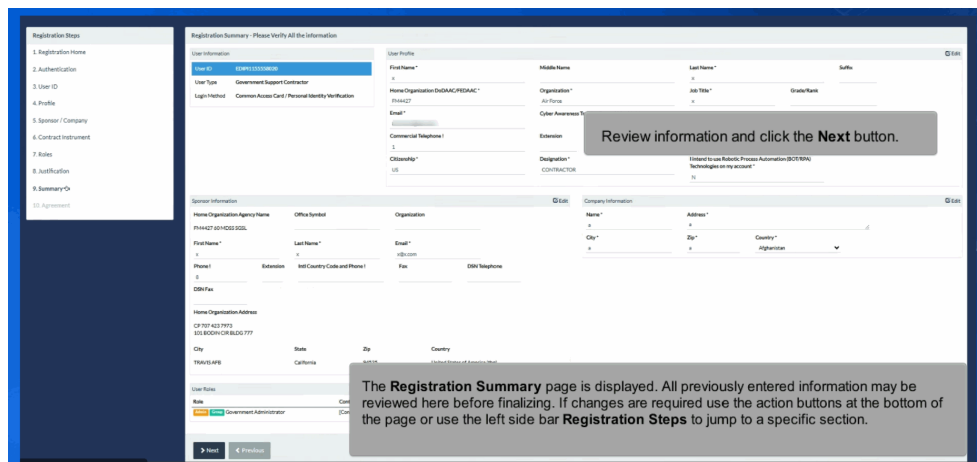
Registration Steps
1. Registration Home
2. Authentication
3. User ID
4. Profile
5. Sponsor / Company
6. Contract Instrument
7. Roles
8. Justification
9. Summary
10. Agreement

Registration Summary - Please Verify All the information

User Information
User ID EDIPI1555508
User Type Government Support Contractor
Login Method Common Access Card / Personal Identity Verification

User Profile
Edit
First Name * x
Middle Name
Last Name * x
Suffix
Home Organization DoDAAC/FEDAAC * FM4427
Organization * Air Force
Job Title * x
Grade/Rank
Email *
Cyber Awareness Tr
Commercial Telephone ! 1
Extension
Citizenship * US
Designation * CONTRACTOR
I intend to use Robotic Process Automation (BOT/RPA) Technologies on my account * N

Review information and click the **Next** button.

Sponsor Information
Edit
Home Organization Agency Name FM4427 60 MDSS SGSL
Office Symbol
Organization
First Name * x
Last Name * x
Email * x@x.com
Phone ! 0
Extension
Intl Country Code and Phone !
Fax
DSN Telephone
DSN Fax
Home Organization Address
CP 707 423 7973
101 BODIN CIR BLDG 777
City TRAVIS AFB
State California
Zip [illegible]
Country United States of America (the)

Company Information
Edit
Name * x
Address * x
City * x
Zip * x
Country * Afghanistan

User Roles
Role
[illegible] Government Administrator
Com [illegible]

The **Registration Summary** page is displayed. All previously entered information may be reviewed here before finalizing. If changes are required use the action buttons at the bottom of the page or use the left side bar **Registration Steps** to jump to a specific section.

Next
Previous